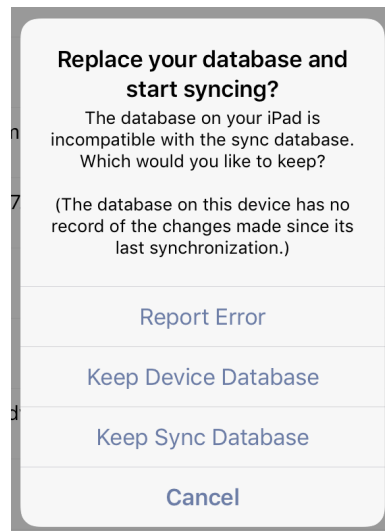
Replace your database and start syncing?

The database on your iPad is incompatible with the sync database. Which would you like to keep?

(The database on this device has no record of the changes made since its last synchronization.)

Report Error

Keep Device Database

Keep Sync Database

Cancel